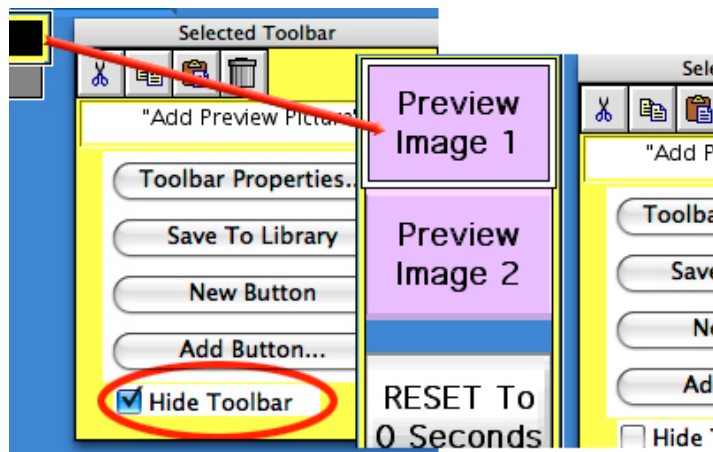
Selected Toolbar

"Add Preview Pictur

Toolbar Properties...

Save To Library

New Button

Add Button...

Hide Toolbar

Preview Image 1

Preview Image 2

RESET To 0 Seconds

Sel

"Add P

Toolba

Save

N

Ad

Hide T